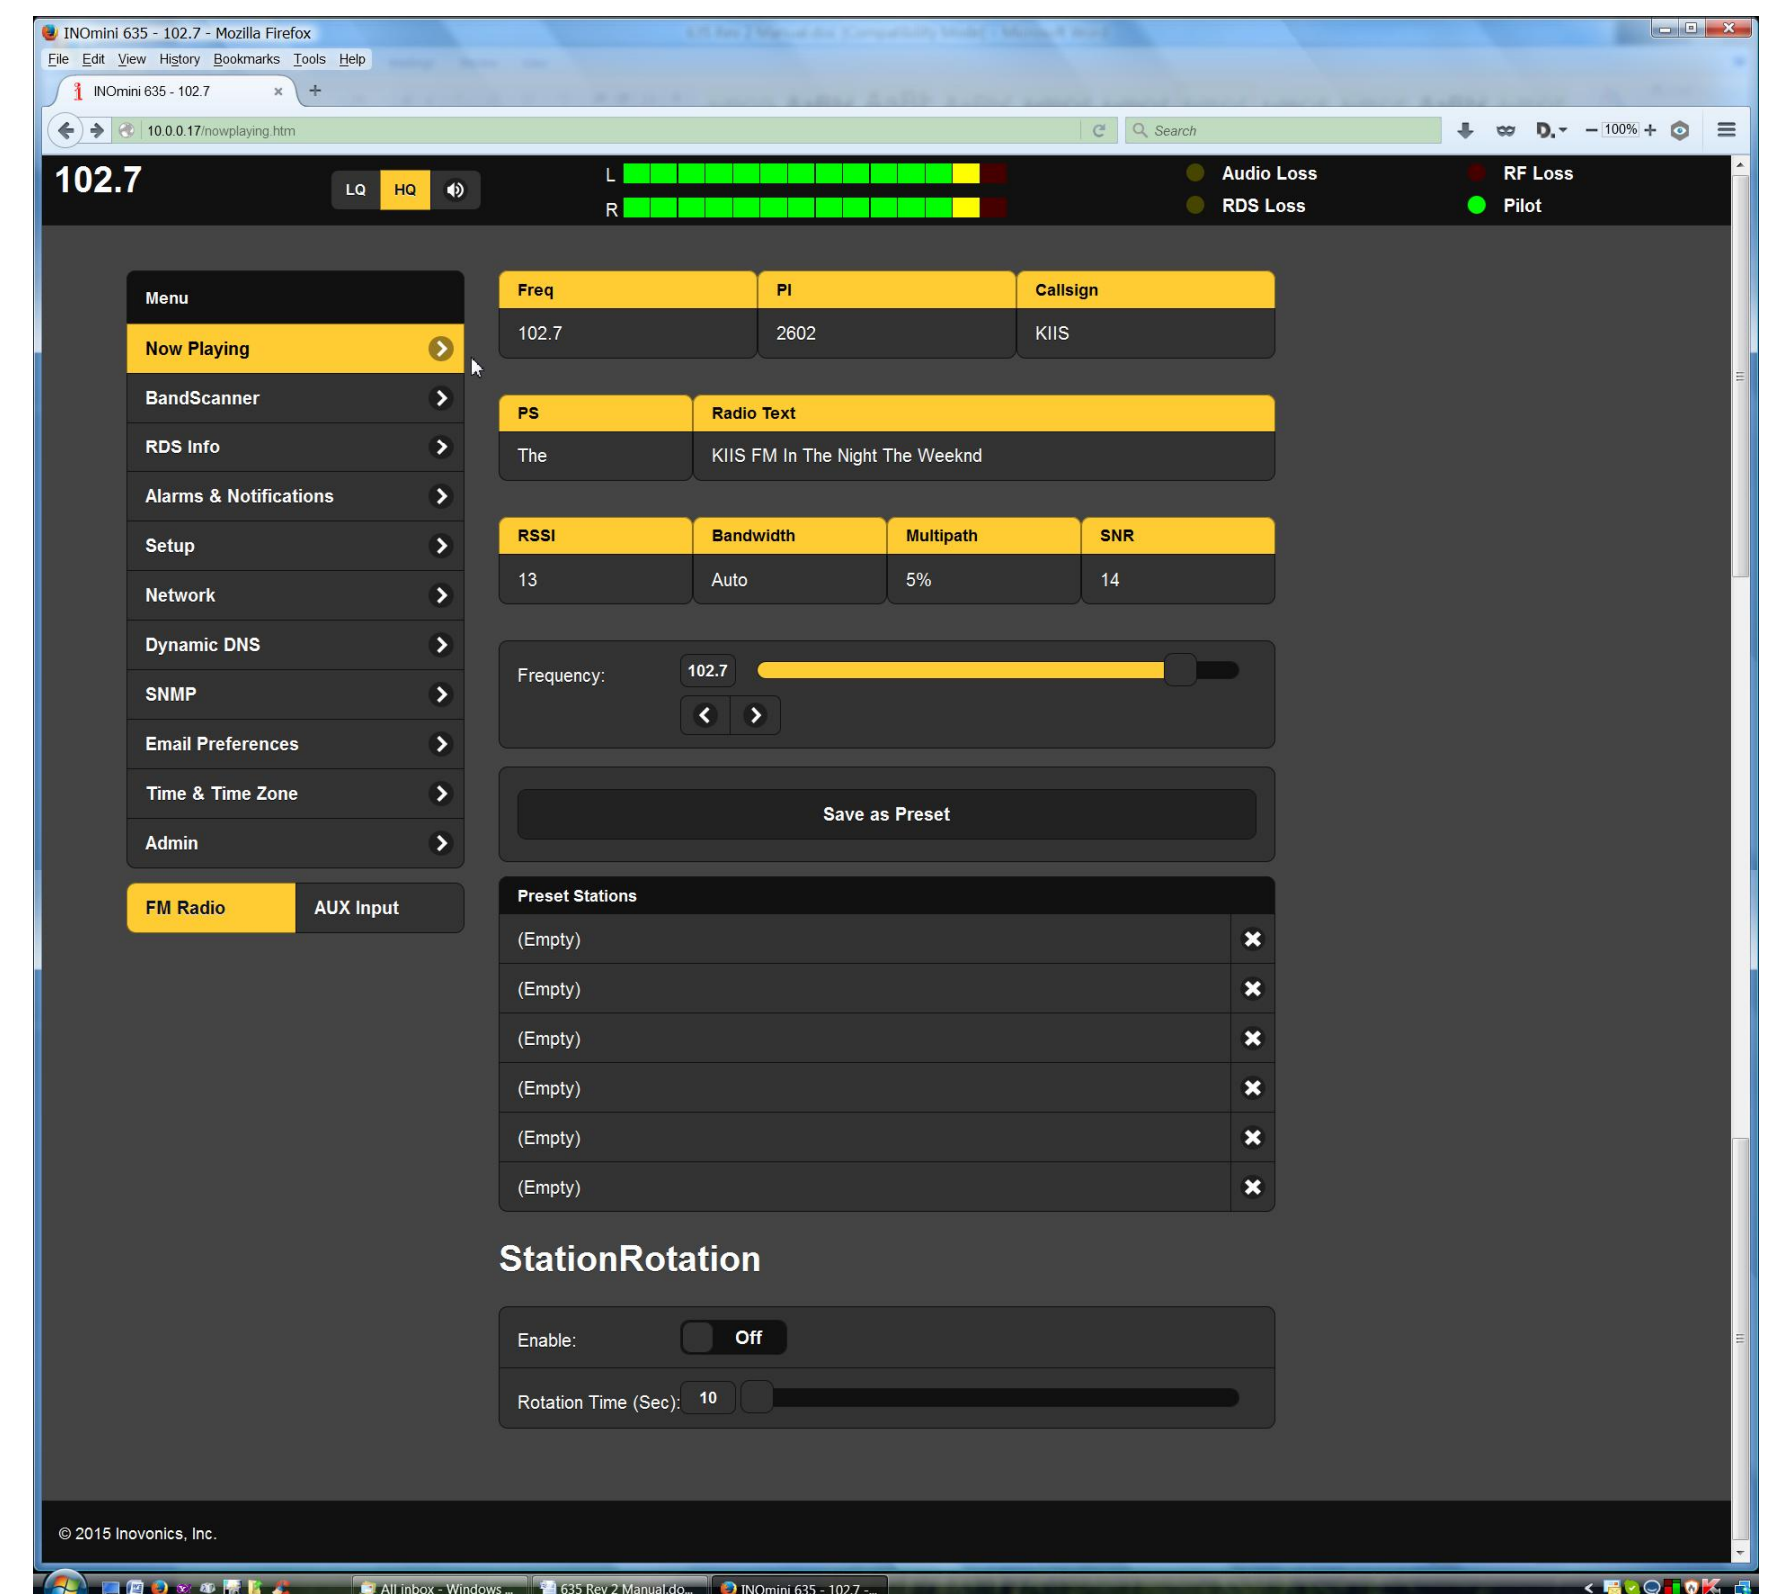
INOmini 635 - 102.7 - Mozilla Firefox

File Edit View History Bookmarks Tools Help

INOmini 635 - 102.7

10.0.0.17/nowplaying.htm

Search

100%

102.7

LQ HQ

L

R

Audio Loss

RDS Loss

RF Loss

Pilot

Menu

Now Playing

BandScanner

RDS Info

Alarms & Notifications

Setup

Network

Dynamic DNS

SNMP

Email Preferences

Time & Time Zone

Admin

FM Radio

AUX Input

| Freq | PI | Callsign |
|---|---|---|
| 102.7 | 2602 | KIIS |

| PS | Radio Text |
|---|---|
| The | KIIS FM In The Night The Weeknd |

| RSSI | Bandwidth | Multipath | SNR |
|---|---|---|---|
| 13 | Auto | 5% | 14 |

Frequency: 102.7

Save as Preset

Preset Stations

(Empty)

(Empty)

(Empty)

(Empty)

(Empty)

(Empty)

StationRotation

Enable: Off

Rotation Time (Sec): 10

© 2015 Inovonics, Inc.

All inbox - Windows ...

635 Rev 2 Manual.do...

INOmini 635 - 102.7 -...